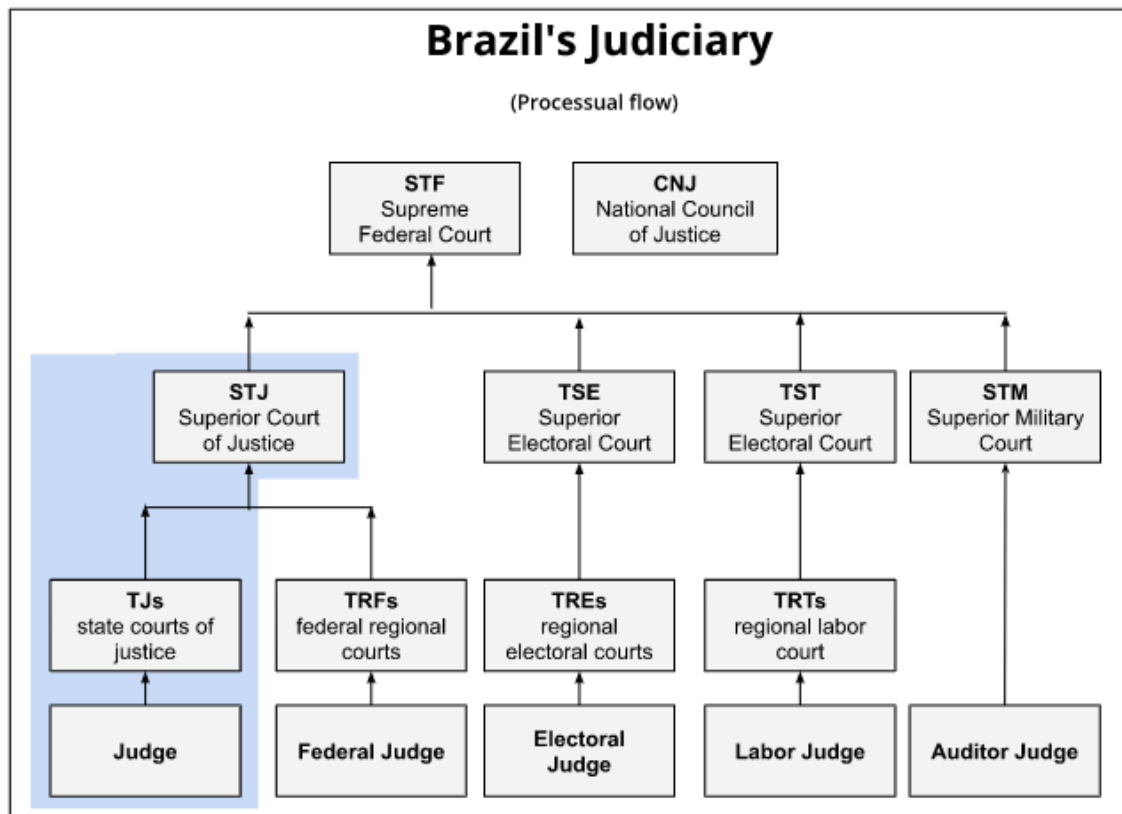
Brazil's Judiciary

(Processual flow)

STF
Supreme Federal Court

CNJ
National Council of Justice

STJ
Superior Court of Justice

TSE
Superior Electoral Court

TST
Superior Electoral Court

STM
Superior Military Court

TJs
state courts of justice

TRFs
federal regional courts

TREs
regional electoral courts

TRTs
regional labor court

Judge

Federal Judge

Electoral Judge

Labor Judge

Auditor Judge